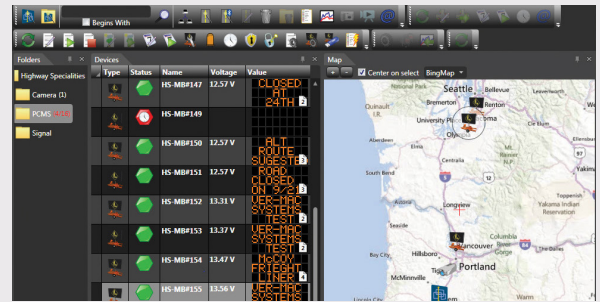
Begins With

Folders
Highway Specialities
Camera (1)
PCMS
Signal

Devices

| Type | Status | Name | Voltage | Value |
|---|---|---|---|---|
| | | HS-MB#147 | 12.57 V | CLOSED AT 24TH |
| | | HS-MB#149 | | |
| | | HS-MB#150 | 12.57 V | ALT ROUTE SUGESTED 2 |
| | | HS-MB#151 | 12.57 V | ROAD CLOSED ON 9/21 2 |
| | | HS-MB#152 | 13.31 V | VER-MAC SYSTEMS TEST 2 |
| | | HS-MB#153 | 13.31 V | VER-MAC SYSTEMS TEST 2 |
| | | HS-MB#154 | 13.47 V | McCOY FREIGHT LINER 4 |
| | | HS-MB#155 | 13.56 V | VER-MAC SYSTEMS |

Map
Center on select BingMap

Seattle
Bremerton
Renton
University Pl
Olympia
South Bend
Centralia
Yakima
Toppenish
Yakama Indian Reservation
Longview
Hillsboro
Vancouver
Portland
McMinnville
Salem